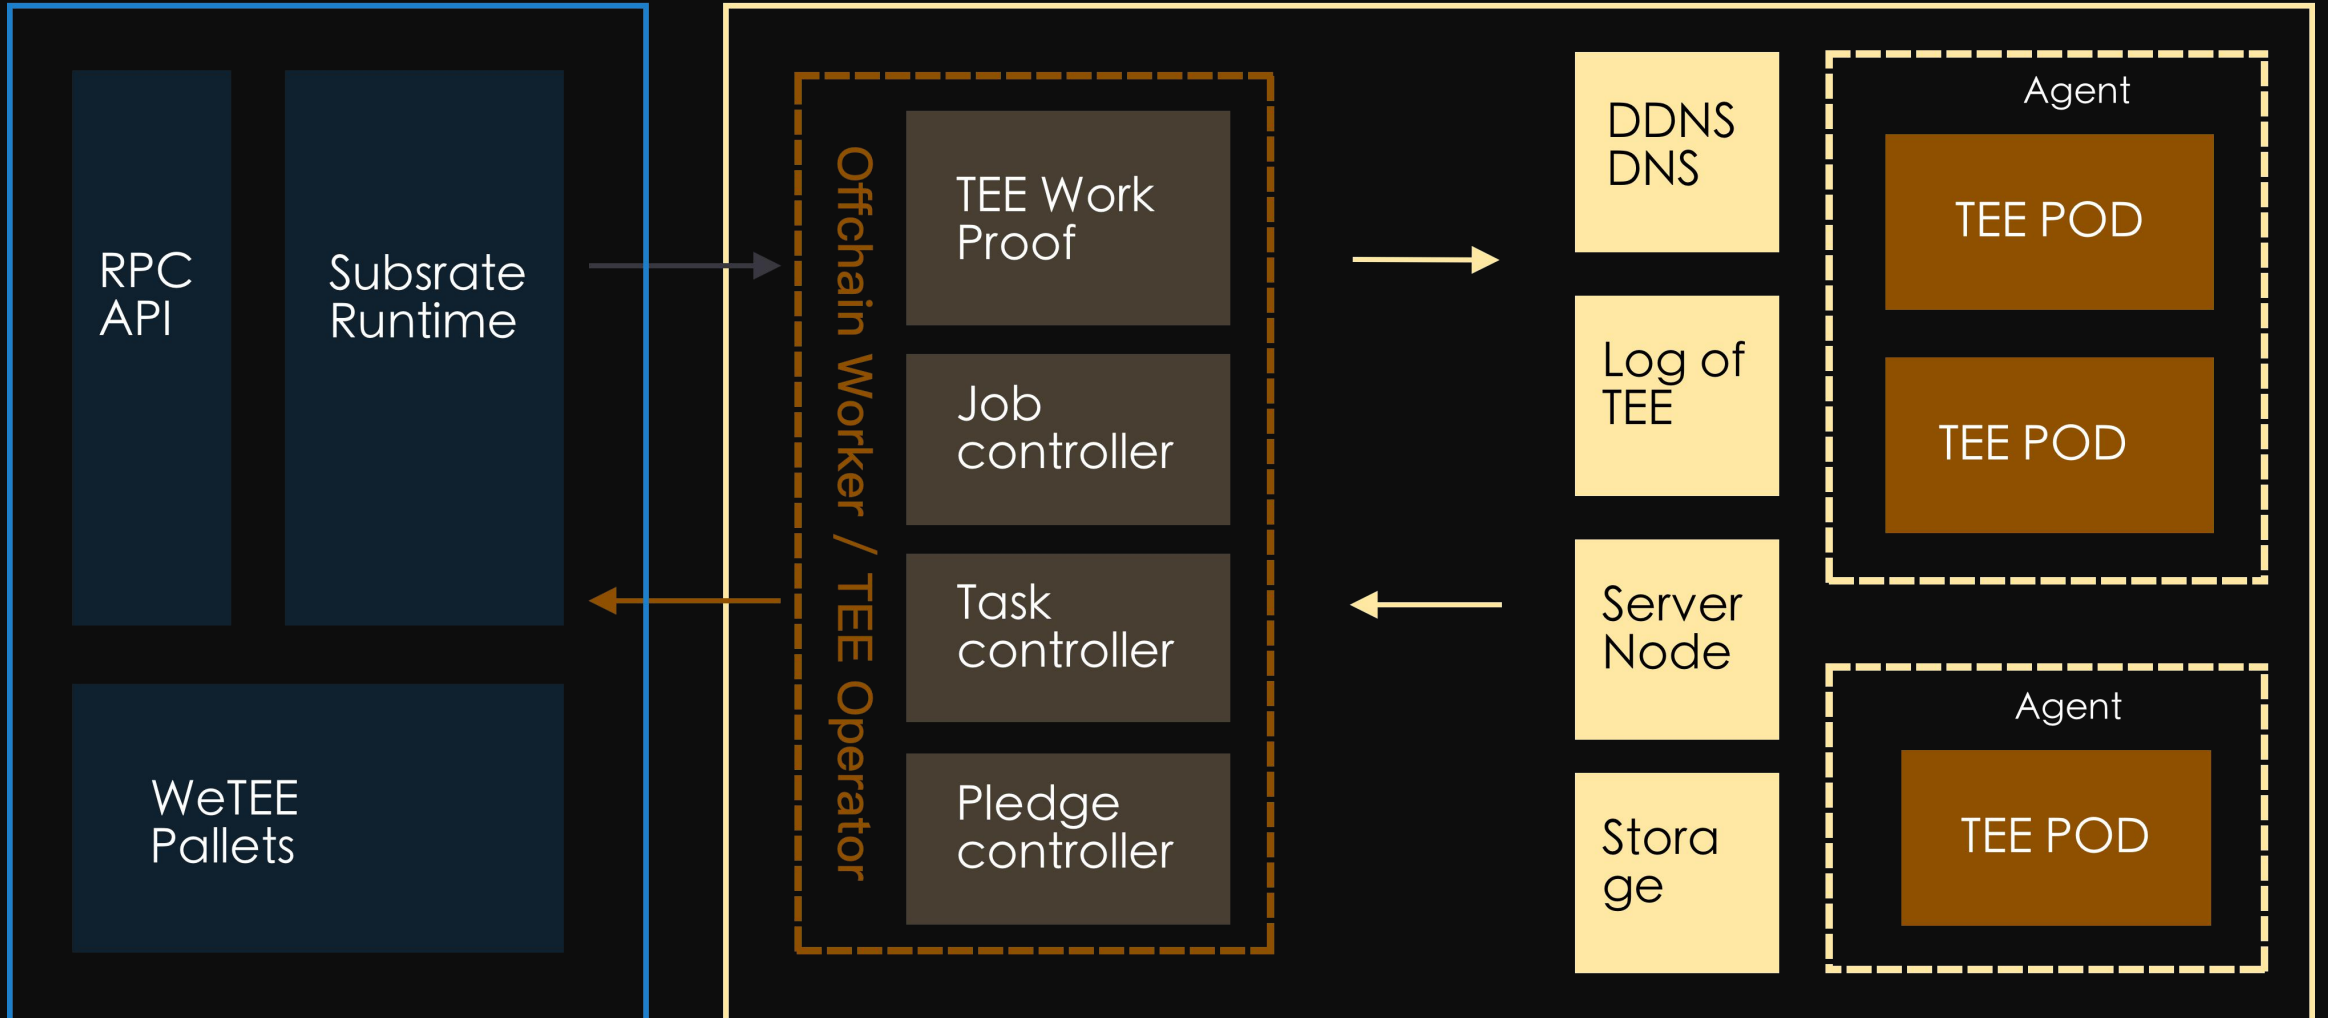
RPC API

Subsrate Runtime

WeTEE Pallets

Offchain Worker / TEE Operator

TEE Work Proof

Job controller

Task controller

Pledge controller

DDNS DNS

Log of TEE

Server Node

Stora ge

Agent

TEE POD

TEE POD

Agent

TEE POD